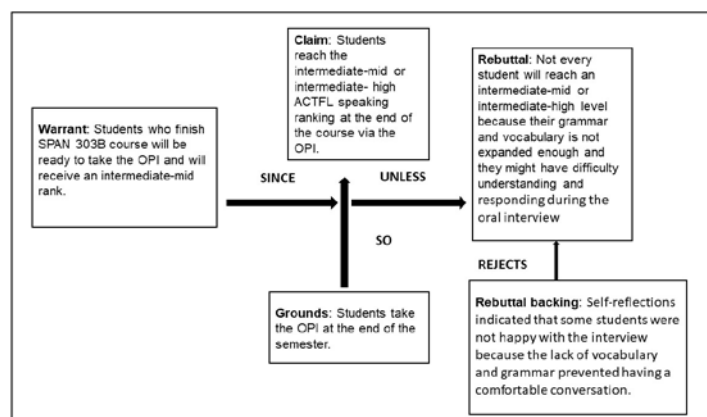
Claim: Students reach the intermediate-mid or intermediate- high ACTFL speaking ranking at the end of the course via the OPI.

Warrant: Students who finish SPAN 303B course will be ready to take the OPI and will receive an intermediate-mid rank.

SINCE

UNLESS

SO

Rebuttal: Not every student will reach an intermediate-mid or intermediate-high level because their grammar and vocabulary is not expanded enough and they might have difficulty understanding and responding during the oral interview

REJECTS

Grounds: Students take the OPI at the end of the semester.

Rebuttal backing: Self-reflections indicated that some students were not happy with the interview because the lack of vocabulary and grammar prevented having a comfortable conversation.